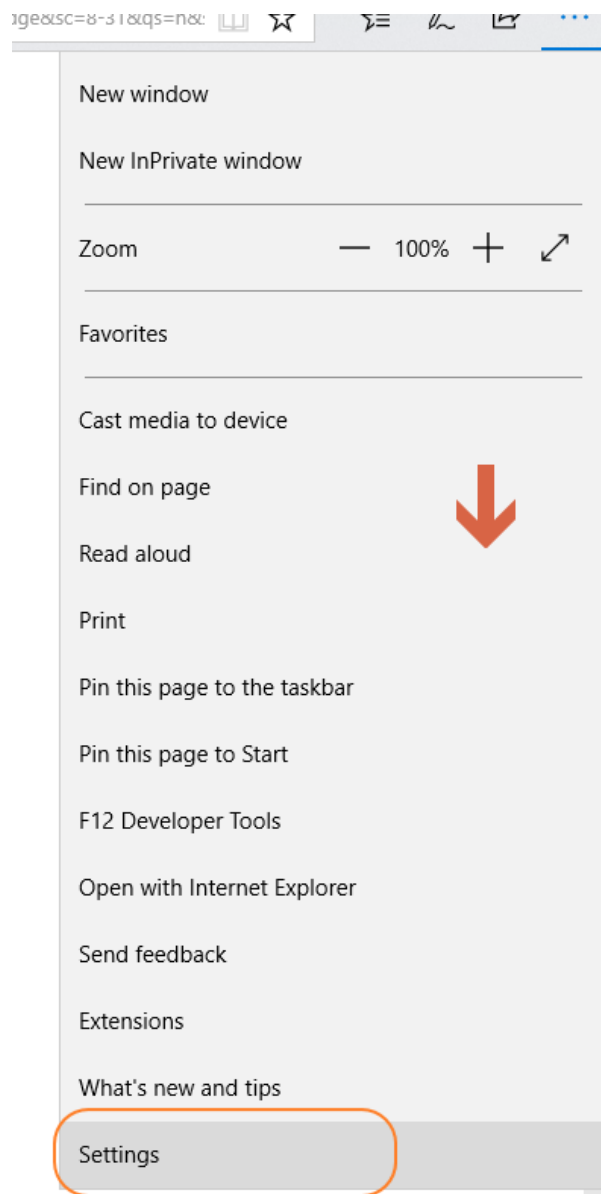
ge&sc=8-31&qs=n&

New window

New InPrivate window

Zoom — 100% +

Favorites

Cast media to device

Find on page

Read aloud

Print

Pin this page to the taskbar

Pin this page to Start

F12 Developer Tools

Open with Internet Explorer

Send feedback

Extensions

What's new and tips

Settings